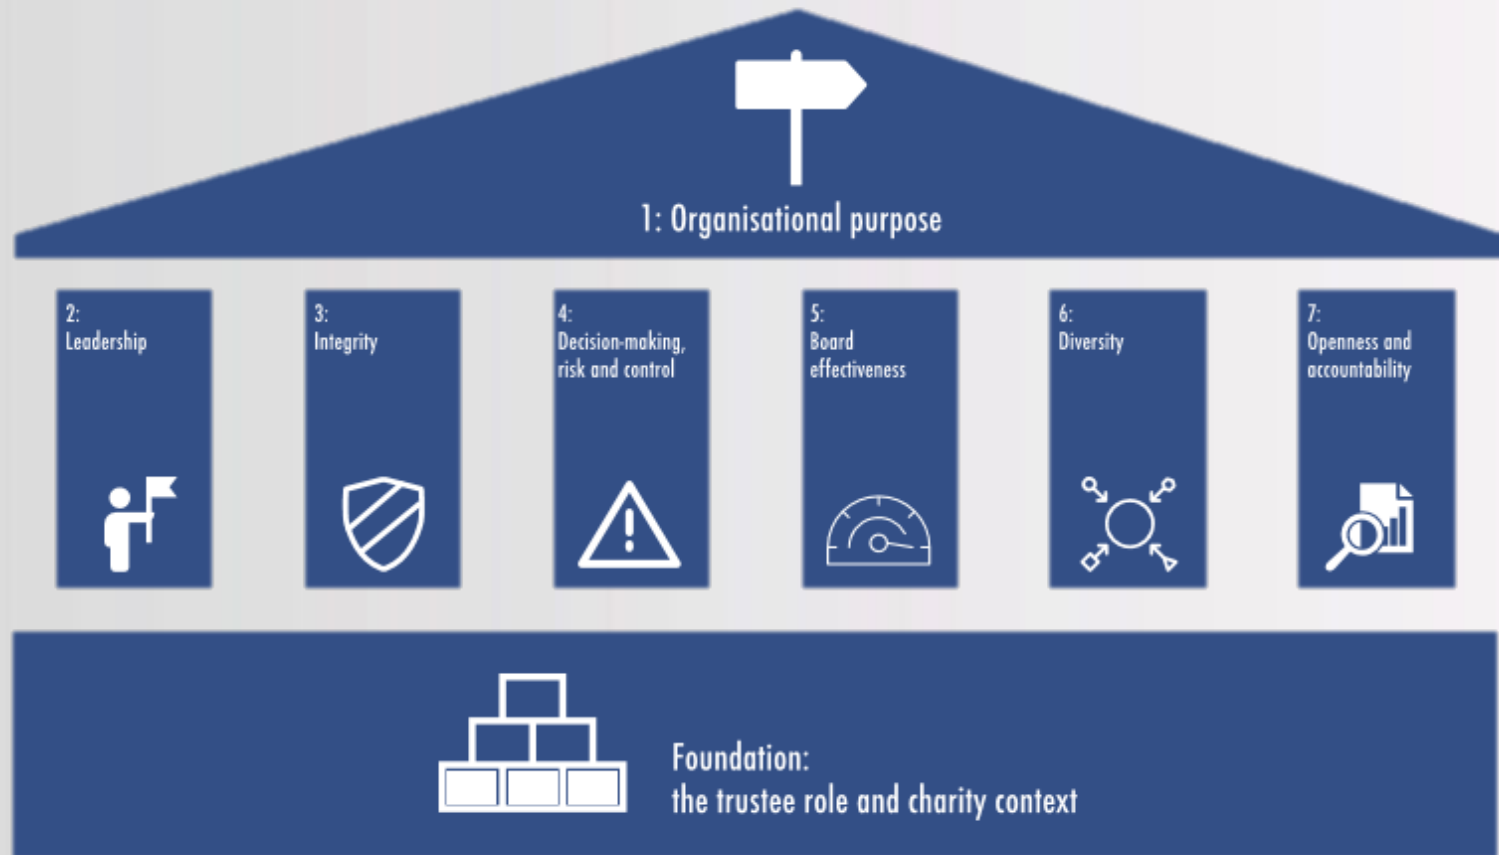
1: Organisational purpose

2:
Leadership

3:
Integrity

4:
Decision-making, risk and control

5:
Board effectiveness

6:
Diversity

7:
Openness and accountability

Foundation:
the trustee role and charity context